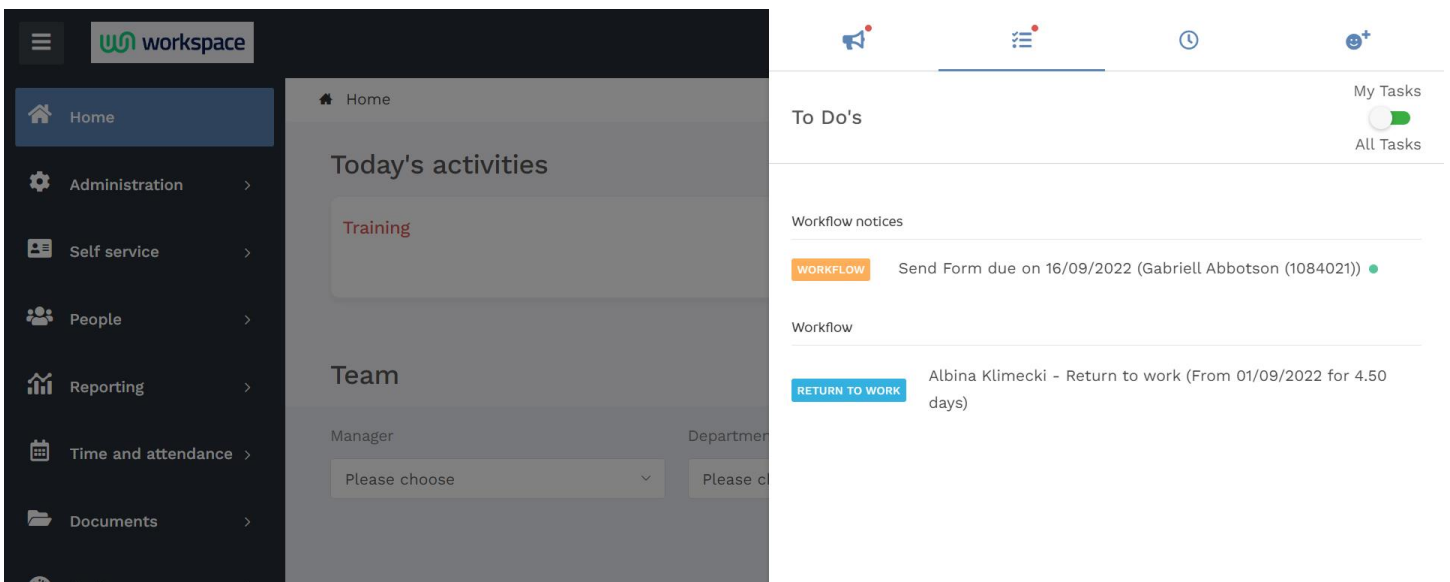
workspace

Home

Administration

Self service

People

Reporting

Time and attendance

Documents

Home

Today's activities

Training

Team

Manager

Please choose

Departmen

Please ch

To Do's

My Tasks

All Tasks

Workflow notices

WORKFLOW Send Form due on 16/09/2022 (Gabriell Abbotson (1084021))

Workflow

RETURN TO WORK Albina Klimecki - Return to work (From 01/09/2022 for 4.50 days)